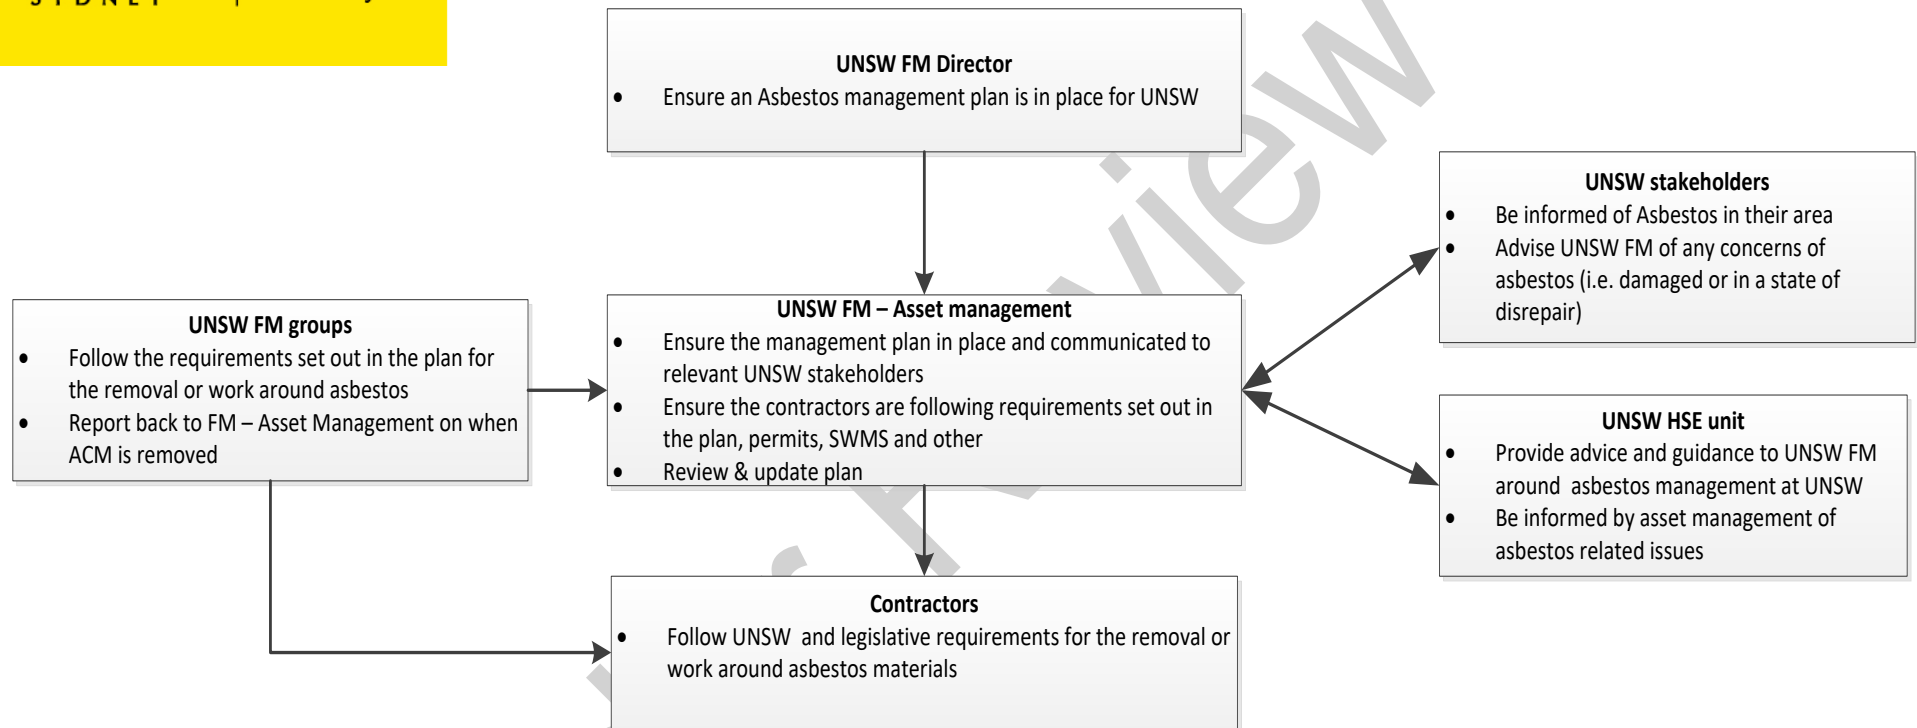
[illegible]

**UNSW FM Director**
- Ensure an Asbestos management plan is in place for UNSW

**UNSW stakeholders**
- Be informed of Asbestos in their area
- Advise UNSW FM of any concerns of asbestos (i.e. damaged or in a state of disrepair)

**UNSW FM groups**
- Follow the requirements set out in the plan for the removal or work around asbestos
- Report back to FM – Asset Management on when ACM is removed

**UNSW FM – Asset management**
- Ensure the management plan in place and communicated to relevant UNSW stakeholders
- Ensure the contractors are following requirements set out in the plan, permits, SWMS and other
- Review & update plan

**UNSW HSE unit**
- Provide advice and guidance to UNSW FM around asbestos management at UNSW
- Be informed by asset management of asbestos related issues

**Contractors**
- Follow UNSW and legislative requirements for the removal or work around asbestos materials